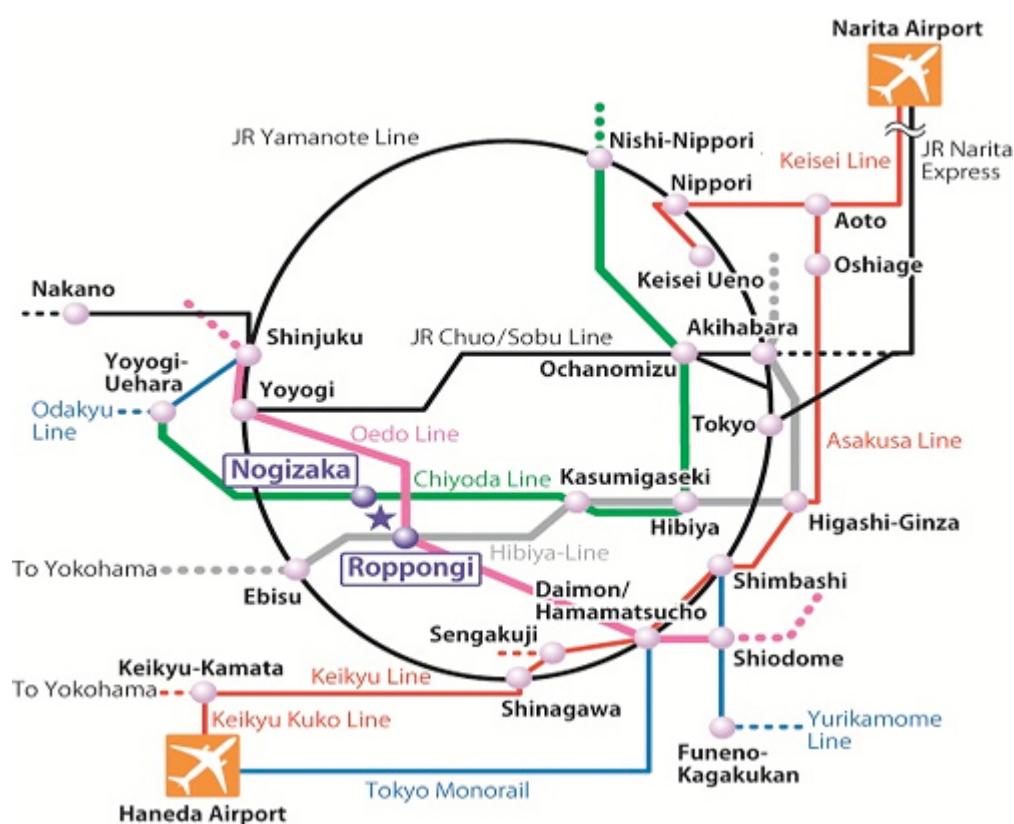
Narita Airport

JR Yamanote Line

Nishi-Nippori

Keisei Line

JR Narita Express

Nippori

Aoto

Keisei Ueno

Oshiage

Nakano

Shinjuku

JR Chuo/Sobu Line

Akihabara

Yoyogi-Uehara

Yoyogi

Ochanomizu

Odakyu Line

Tokyo

Oedo Line

Asakusa Line

Nogizaka

Chiyoda Line

Kasumigaseki

Hibiya

Higashi-Ginza

Roppongi

Hibiya-Line

To Yokohama

Ebisu

Daimon/ Hamamatsucho

Shimbashi

Sengakuji

Shiodome

Keikyu-Kamata

Keikyu Line

To Yokohama

Shinagawa

Keikyu Kuko Line

Yurikamome Line

Funeno-Kagakukan

Tokyo Monorail

Haneda Airport